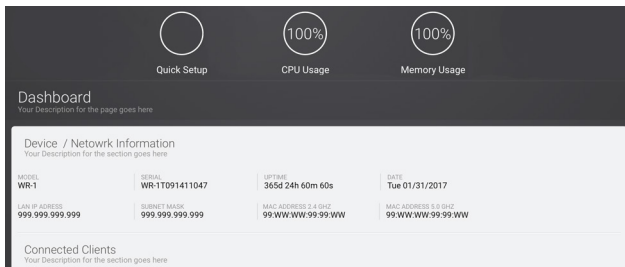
100%

100%

Quick Setup

CPU Usage

Memory Usage

Dashboard
Your Description for the page goes here

Device / Netowrk Information
Your Description for the section goes here

| MODEL | SERIAL | UPTIME | DATE |
|---|---|---|---|
| WR-1 | WR-1T091411047 | 365d 24h 60m 60s | Tue 01/31/2017 |
| LAN IP ADRESS | SUBNET MASK | MAC ADDRESS 2.4 GHZ | MAC ADDRESS 5.0 GHZ |
| 999.999.999.999 | 999.999.999.999 | 99:WW:WW:99:99:WW | 99:WW:WW:99:99:WW |

Connected Clients
Your Description for the section goes here